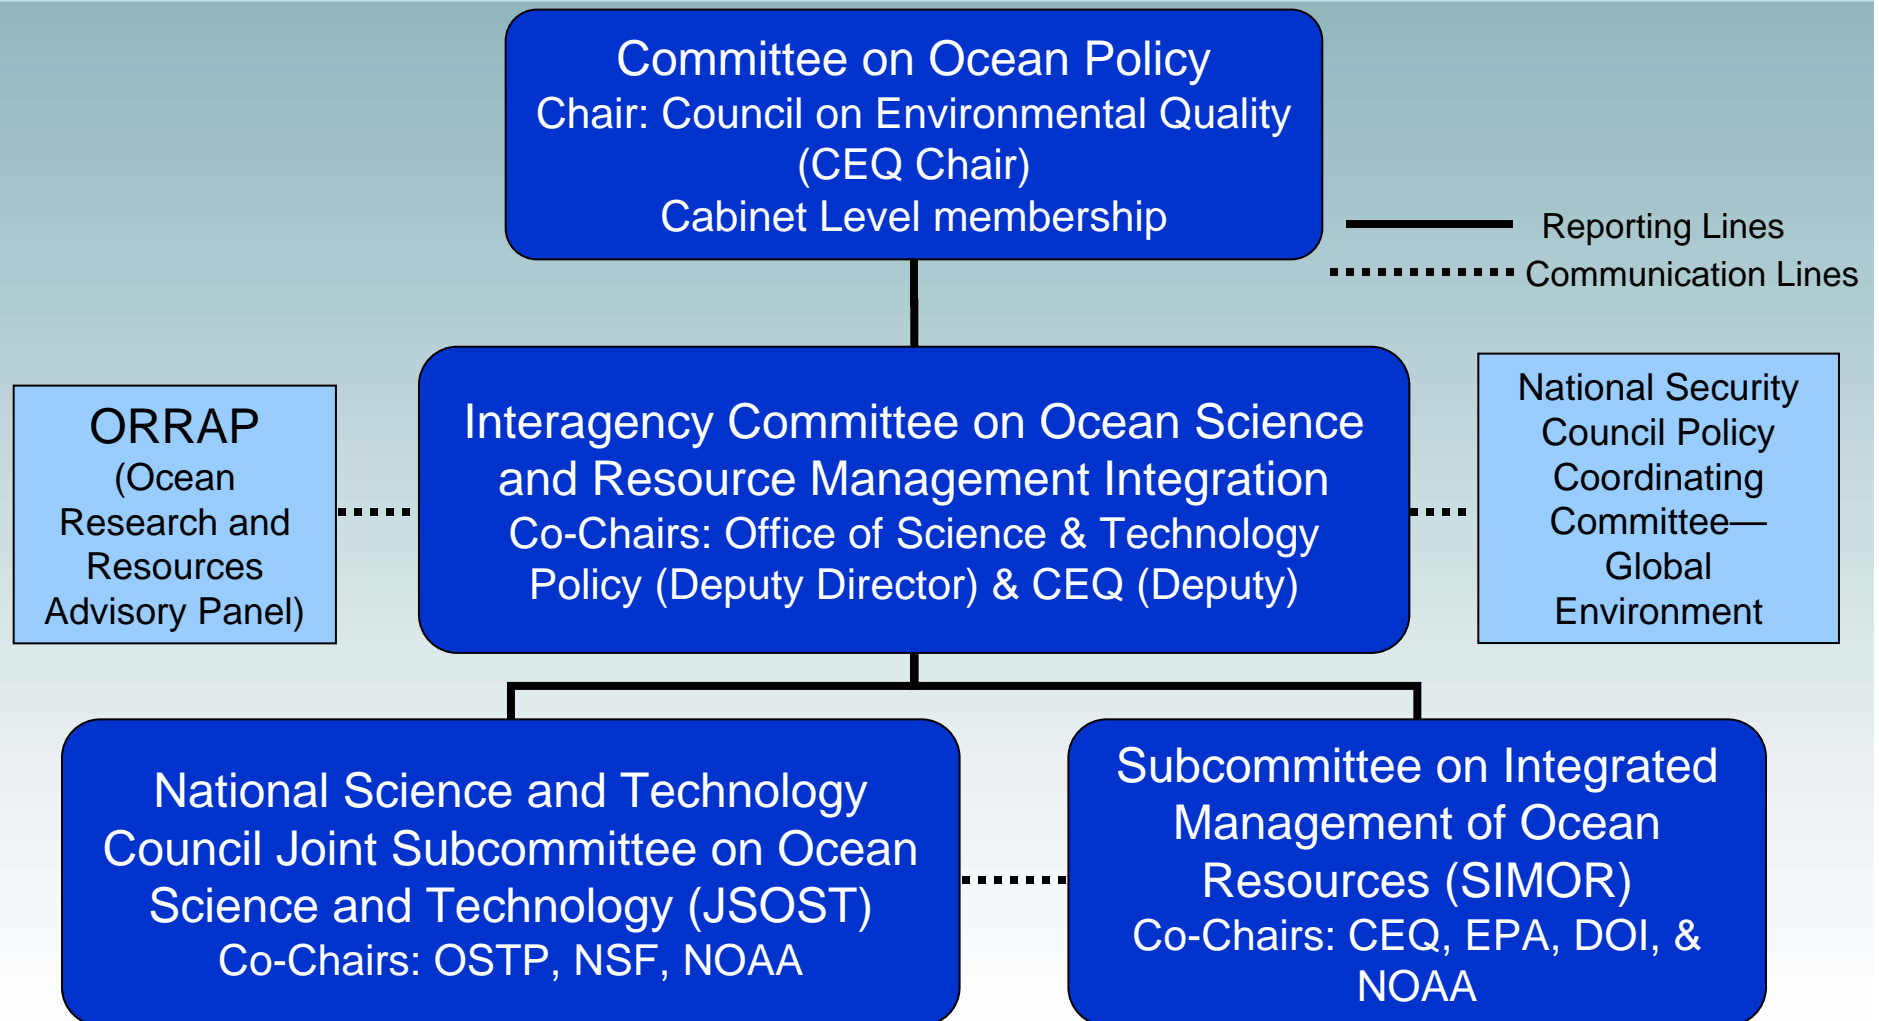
Committee on Ocean Policy
Chair: Council on Environmental Quality (CEQ Chair)
Cabinet Level membership

Reporting Lines
Communication Lines

ORRAP
(Ocean Research and Resources Advisory Panel)

Interagency Committee on Ocean Science and Resource Management Integration
Co-Chairs: Office of Science & Technology Policy (Deputy Director) & CEQ (Deputy)

National Security Council Policy Coordinating Committee—Global Environment

National Science and Technology Council Joint Subcommittee on Ocean Science and Technology (JSOST)
Co-Chairs: OSTP, NSF, NOAA

Subcommittee on Integrated Management of Ocean Resources (SIMOR)
Co-Chairs: CEQ, EPA, DOI, & NOAA